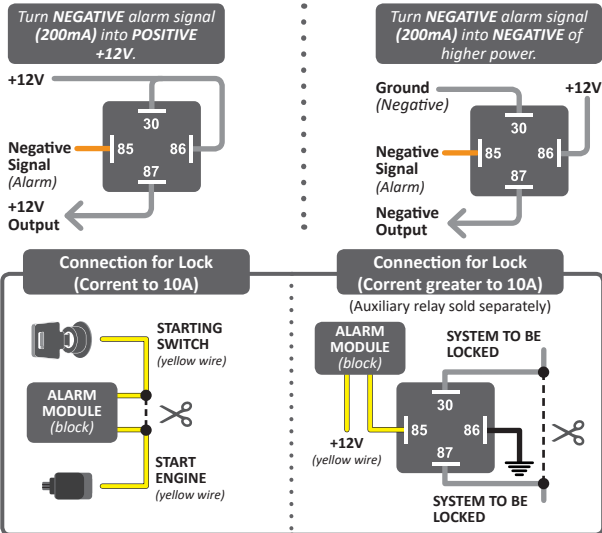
Turn **NEGATIVE** alarm signal **(200mA)** into **POSITIVE +12V**.

+12V

30

Negative Signal (Alarm)

85

86

87

+12V Output

Turn **NEGATIVE** alarm signal **(200mA)** into **NEGATIVE** of higher power.

Ground (Negative)

+12V

30

Negative Signal (Alarm)

85

86

87

Negative Output

Connection for Lock (Corrent to 10A)

STARTING SWITCH (yellow wire)

ALARM MODULE (block)

START ENGINE (yellow wire)

Connection for Lock (Corrent greater to 10A)

(Auxiliary relay sold separately)

ALARM MODULE (block)

SYSTEM TO BE LOCKED

30

+12V (yellow wire)

85

86

87

SYSTEM TO BE LOCKED